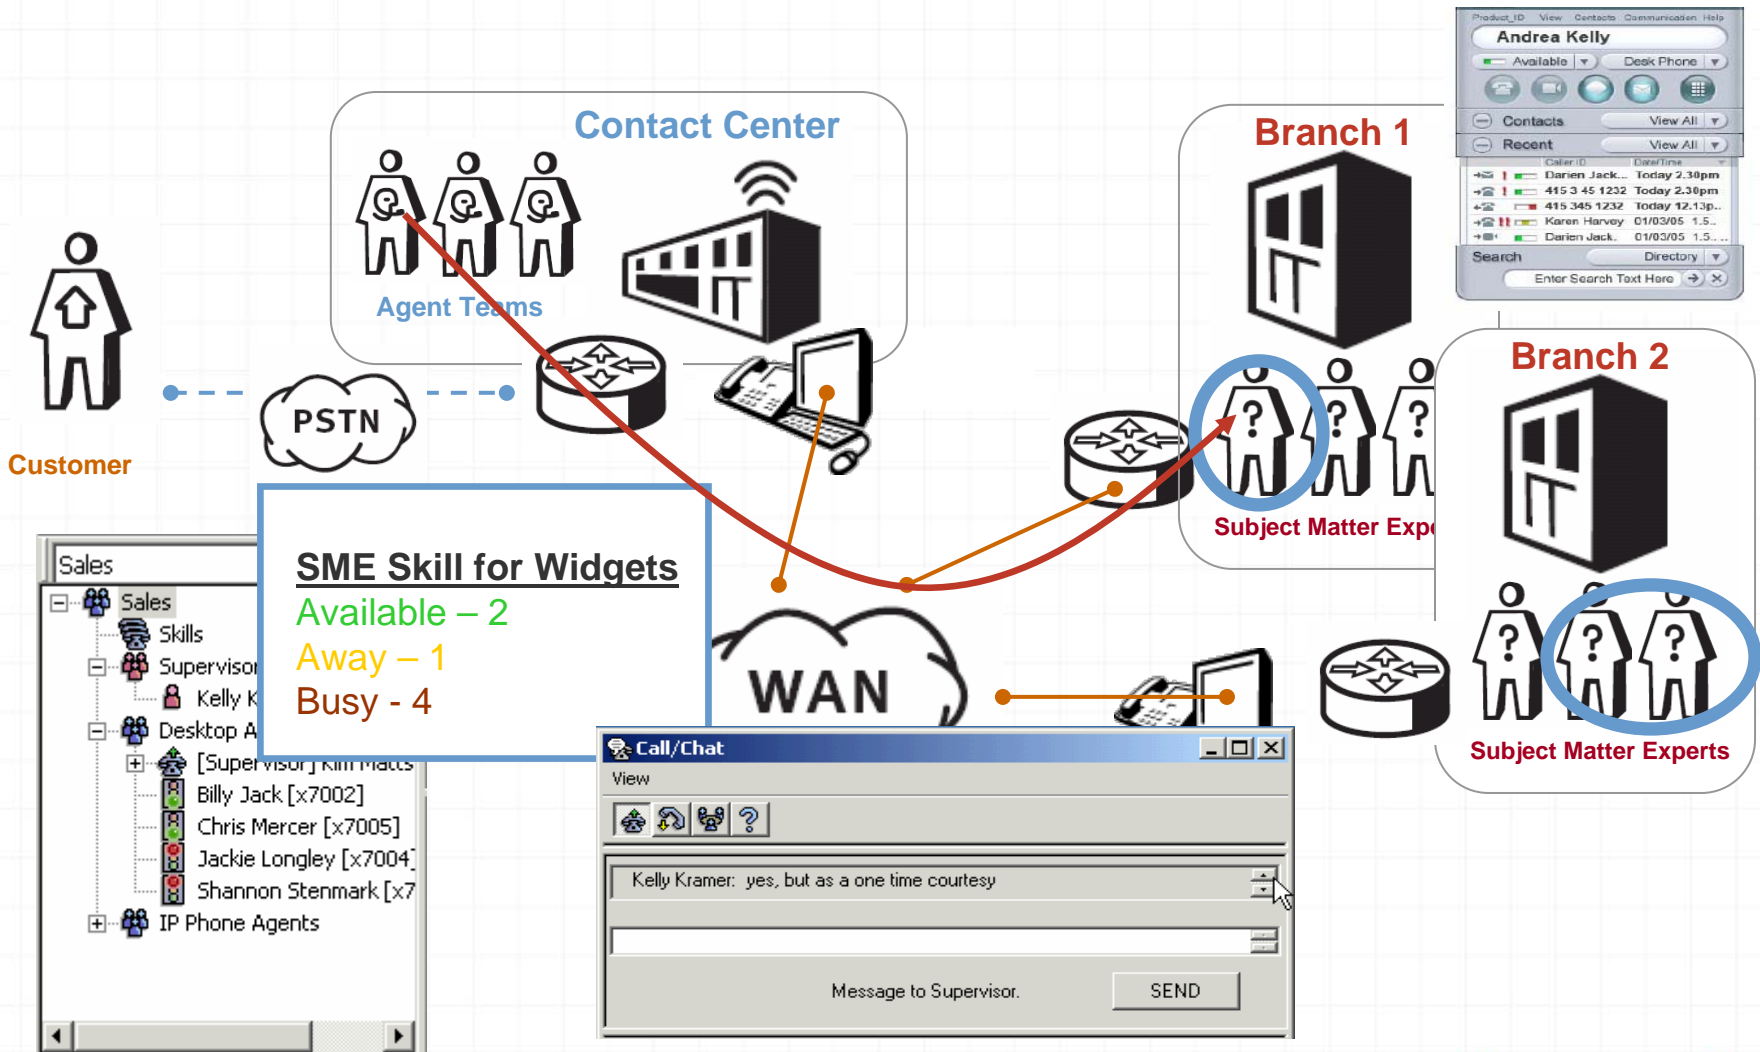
Contact Center

Agent Teams

Customer

PSTN

Branch 1

Subject Matter Expe

Branch 2

Subject Matter Experts

WAN

Product_ID View Contacts Communication Help
Andrea Kelly
Available Desk Phone
Contacts View All
Recent View All
Caller ID Date/Time
Darien Jack... Today 2.30pm
415 3 45 1232 Today 2.30pm
415 345 1232 Today 12.13p..
Karen Harvey 01/03/05 1.5..
Darien Jack. 01/03/05 1.5..
Search Directory
Enter Search Text Here

Sales
Sales
Skills
Supervisor
Kelly K
Desktop A
[Supervisor] Kim Matts
Billy Jack [x7002]
Chris Mercer [x7005]
Jackie Longley [x7004]
Shannon Stenmark [x7
IP Phone Agents

SME Skill for Widgets
Available – 2
Away – 1
Busy - 4

Call/Chat
View
Kelly Kramer: yes, but as a one time courtesy
Message to Supervisor.
SEND